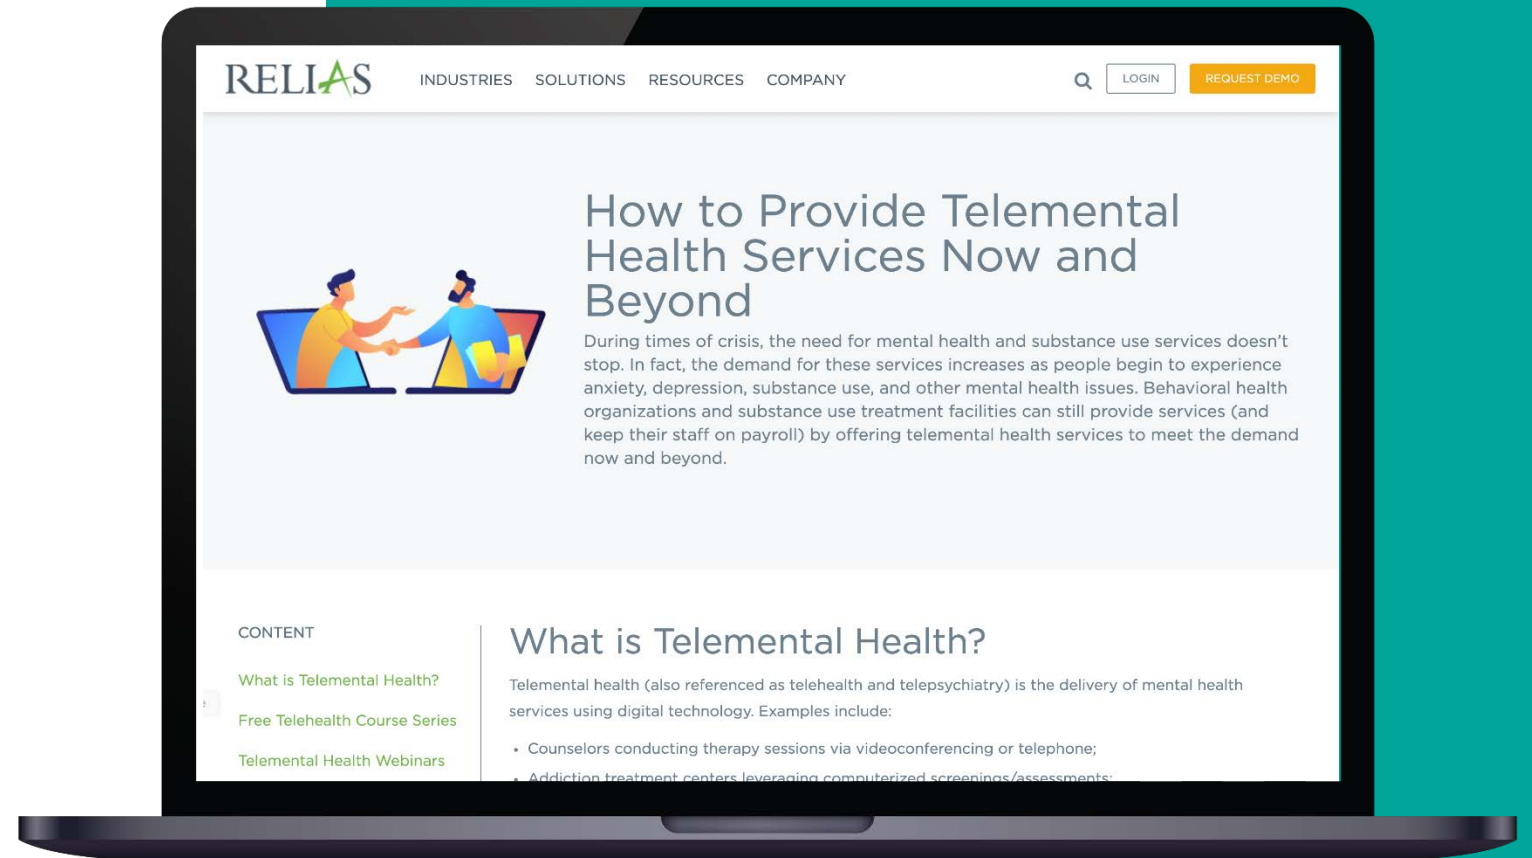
RELIAS

INDUSTRIES SOLUTIONS RESOURCES COMPANY

LOGIN

REQUEST DEMO

How to Provide Telemental Health Services Now and Beyond

During times of crisis, the need for mental health and substance use services doesn't stop. In fact, the demand for these services increases as people begin to experience anxiety, depression, substance use, and other mental health issues. Behavioral health organizations and substance use treatment facilities can still provide services (and keep their staff on payroll) by offering telemental health services to meet the demand now and beyond.

CONTENT

What is Telemental Health?

Free Telehealth Course Series

Telemental Health Webinars

What is Telemental Health?

Telemental health (also referenced as telehealth and telepsychiatry) is the delivery of mental health services using digital technology. Examples include:

• Counselors conducting therapy sessions via videoconferencing or telephone;

• Addiction treatment centers leveraging computerized screenings/assessments;